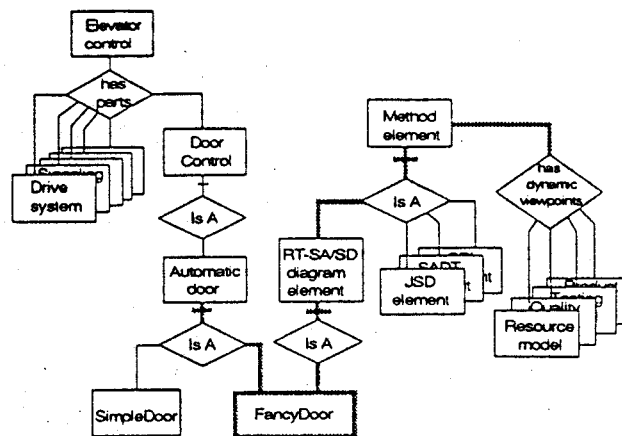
Elevator control

has parts

Drive system

Door Control

Is A

Automatic door

Is A

SimpleDoor

FancyDoor

Method element

Is A

RT-SA/SD diagram element

Is A

JSD element

has dynamic viewpoints

Resource model